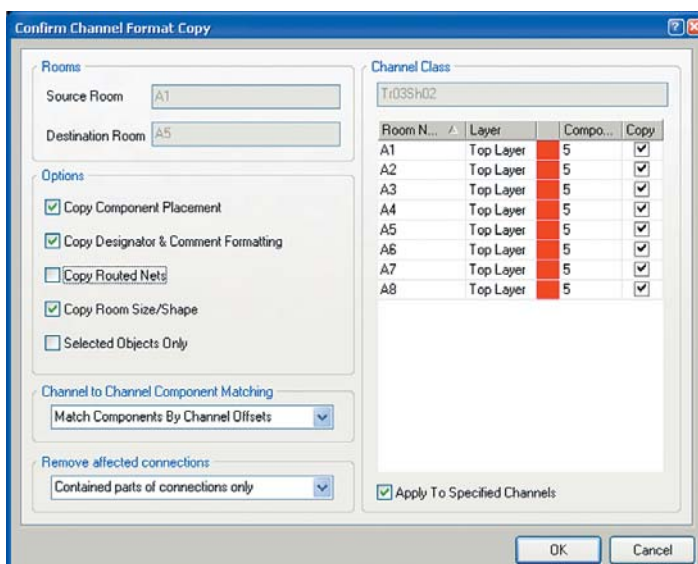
Confirm Channel Format Copy

Rooms

Source Room A1

Destination Room A5

Options

Copy Component Placement

Copy Designator & Comment Formatting

Copy Routed Nets

Copy Room Size/Shape

Selected Objects Only

Channel to Channel Component Matching

Match Components By Channel Offsets

Remove affected connections

Contained parts of connections only

Channel Class

Tr03Sh02

| Room N... | Layer | | Compo... | Copy |
|---|---|---|---|---|
| A1 | Top Layer | | 5 | ✓ |
| A2 | Top Layer | | 5 | ✓ |
| A3 | Top Layer | | 5 | ✓ |
| A4 | Top Layer | | 5 | ✓ |
| A5 | Top Layer | | 5 | ✓ |
| A6 | Top Layer | | 5 | ✓ |
| A7 | Top Layer | | 5 | ✓ |
| A8 | Top Layer | | 5 | ✓ |

Apply To Specified Channels

OK Cancel